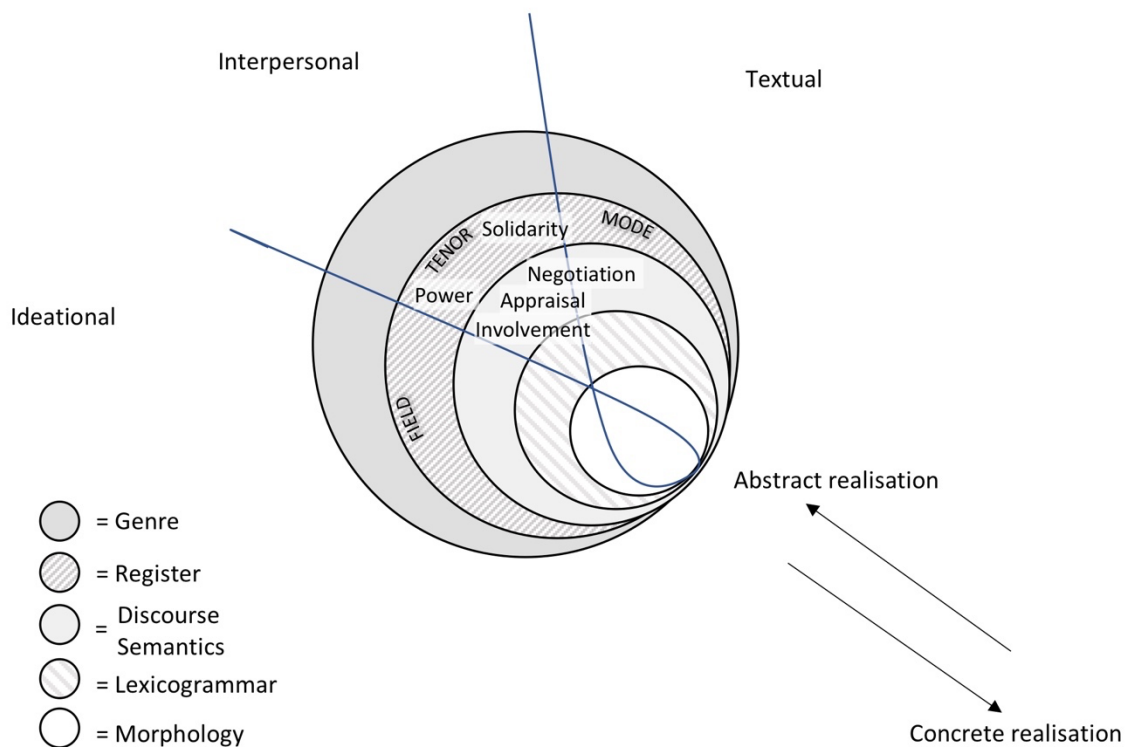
Interpersonal

Textual

Ideational

TENOR

Solidarity

MODE

Power

Negotiation

Appraisal

Involvement

FIELD

Abstract realisation

= Genre

= Register

= Discourse Semantics

= Lexicogrammar

= Morphology

Concrete realisation